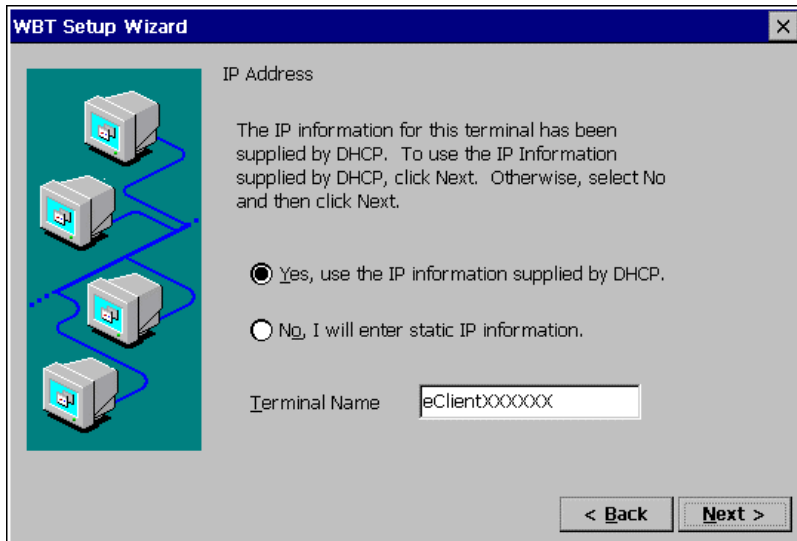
WBT Setup Wizard

×

IP Address

The IP information for this terminal has been supplied by DHCP. To use the IP Information supplied by DHCP, click Next. Otherwise, select No and then click Next.

Yes, use the IP information supplied by DHCP.

No, I will enter static IP information.

Terminal Name eClientXXXXXX

< Back

Next >